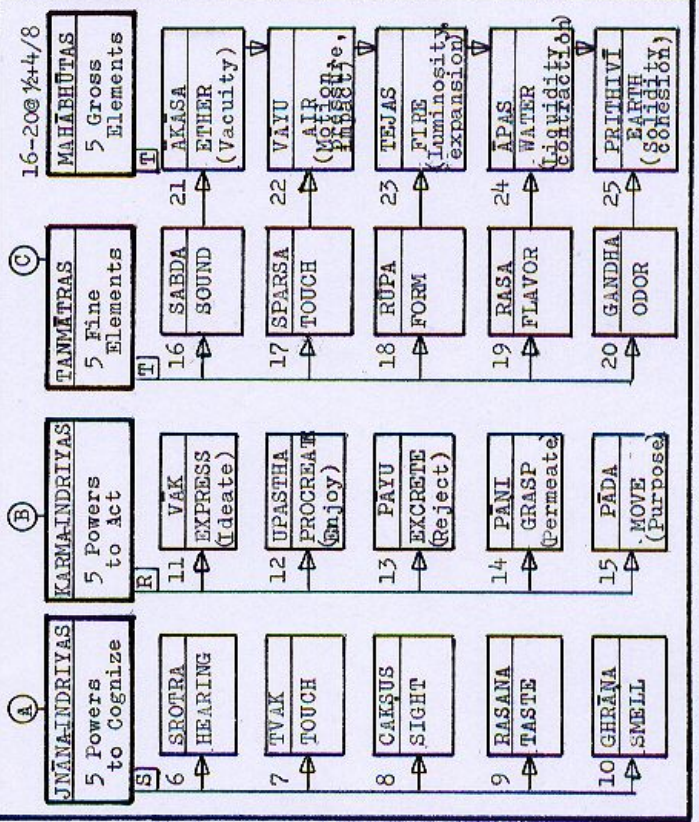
16-20@½+4/8

A
JNĀNA-INDRIYAS
5 Powers to Cognize
S
6 SROTRA HEARING
7 TVAK TOUCH
8 CAKSUS SIGHT
9 RASANA TASTE
10 GHRĀNA SMELL

B
KARMA-INDRIYAS
5 Powers to Act
R
11 VAK EXPRESS (Ideate)
12 UPASTHA PROCREATE (Enjoy)
13 PAYU EXCRETE (Reject)
14 PANI GRASP (Permeate)
15 PĀDA MOVE (Purpose)

C
TANMĀTRAS
5 Fine Elements
T
16 SABDA SOUND
17 SPARSA TOUCH
18 RŪPA FORM
19 RASA FLAVOR
20 GANDHA ODOR

MAHĀBHŪTAS
5 Gross Elements
T
21 AKASA ETHER (Vacuity)
22 VAYU AIR (Motion, Impact)
23 TEJAS FIRE (Luminosity, expansion)
24 ĀPAS WATER (Liquidity, contraction)
25 PRITHIVĪ EARTH (Solidity, cohesion)